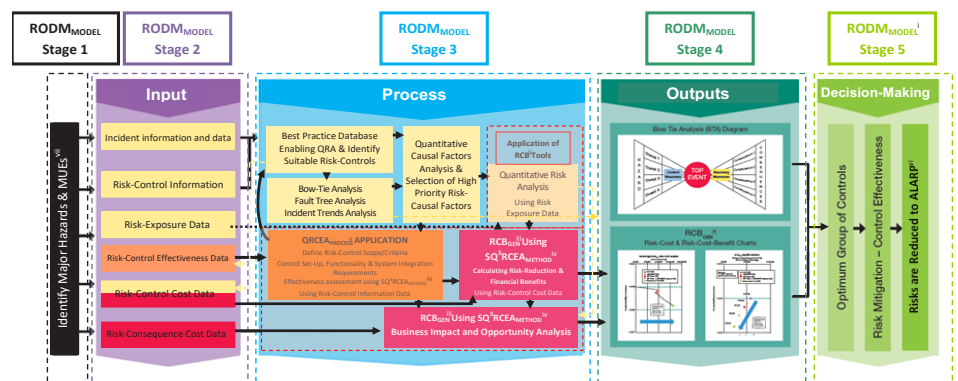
RODM$_{MODEL}$ Stage 1

RODM$_{MODEL}$ Stage 2

RODM$_{MODEL}$ Stage 3

RODM$_{MODEL}$ Stage 4

RODM$_{MODEL}$$^{i}$ Stage 5

Identify Major Hazards & MUEs$^{vii}$

Input

Incident information and data

Risk-Control Information

Risk-Exposure Data

Risk-Control Effectiveness Data

Risk-Control Cost Data

Risk-Consequence Cost Data

Process

Best Practice Database Enabling QRA & Identify Suitable Risk-Controls

Bow-Tie Analysis Fault Tree Analysis Incident Trends Analysis

Quantitative Causal Factors Analysis & Selection of High Priority Risk-Causal Factors

Application of RCB$^{ii}$Tools

Quantitative Risk Analysis

Using Risk Exposure Data

QRCEA$_{PROCESS}$ APPLICATION

Define Risk-Control Scope/Criteria

Control Set-Up, Functionality & System Integration Requirements

Effectiveness assessment using SQ$^{2}$RCEA$_{METHOD}$$^{iv}$

Using Risk-Control Information Data

RCB$_{GEN}$$^{iii}$Using SQ$^{2}$RCEA$_{METHOD}$$^{iv}$

Calculating Risk-Reduction & Financial Benefits

Using Risk-Control Cost Data

RCB$_{GEN}$$^{iii}$Using SQ$^{2}$RCEA$_{METHOD}$$^{iv}$ Business Impact and Opportunity Analysis

Outputs

Bow Tie Analysis (BTA) Diagram

TOP EVENT

RCB$_{GEN}$$^{iii}$ Risk-Cost & Risk-Cost-Benefit Charts

Decision-Making

Optimum Group of Controls

Risk Mitigation – Control Effectiveness

Risks are Reduced to ALARP$^{vi}$